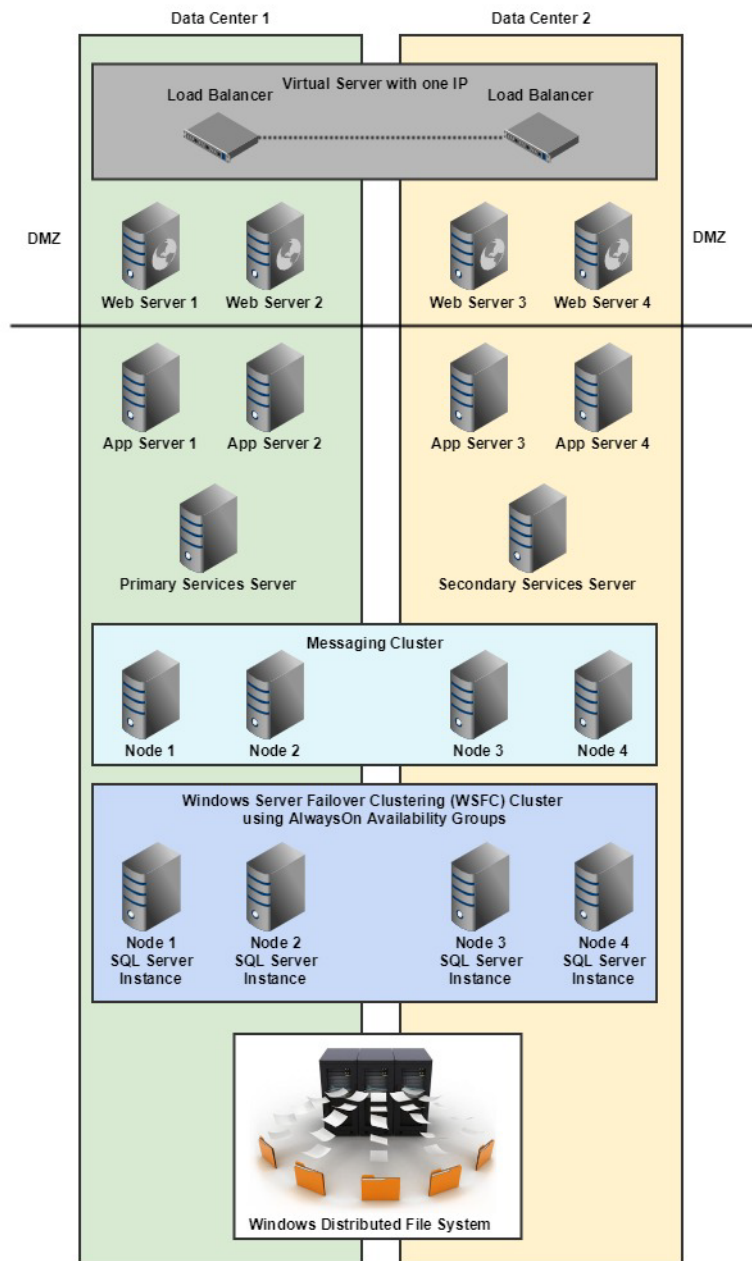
Data Center 1

Data Center 2

Virtual Server with one IP

Load Balancer

Load Balancer

DMZ

Web Server 1

Web Server 2

Web Server 3

Web Server 4

DMZ

App Server 1

App Server 2

App Server 3

App Server 4

Primary Services Server

Secondary Services Server

Messaging Cluster

Node 1

Node 2

Node 3

Node 4

Windows Server Failover Clustering (WSFC) Cluster using AlwaysOn Availability Groups

Node 1 SQL Server Instance

Node 2 SQL Server Instance

Node 3 SQL Server Instance

Node 4 SQL Server Instance

Windows Distributed File System